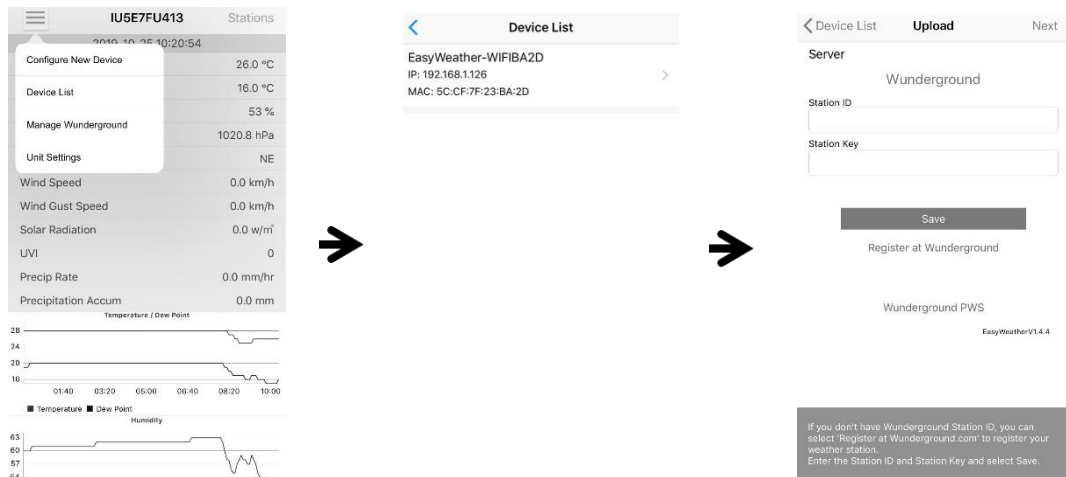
IU5E7FU413 Stations

2019-10-25 10:20:54

Configure New Device

Device List

Manage Wunderground

Unit Settings

26.0 °C

16.0 °C

53 %

1020.8 hPa

NE

Wind Speed 0.0 km/h

Wind Gust Speed 0.0 km/h

Solar Radiation 0.0 w/m²

UVI 0

Precip Rate 0.0 mm/hr

Precipitation Accum 0.0 mm

Temperature / Dew Point

28

24

20

16

01:40 03:20 05:00 06:40 08:20 10:00

■ Temperature ■ Dew Point

Humidity

63

60

57

54

Device List

EasyWeather-WIFIBA2D

IP: 192.168.1.126

MAC: 5C:CF:7F:23:BA:2D

Device List Upload Next

Server

Wunderground

Station ID

Station Key

Save

Register at Wunderground

Wunderground PWS

EasyWeatherV1.4.4

If you don't have Wunderground Station ID, you can select 'Register at Wunderground.com' to register your weather station.
Enter the Station ID and Station Key and select Save.